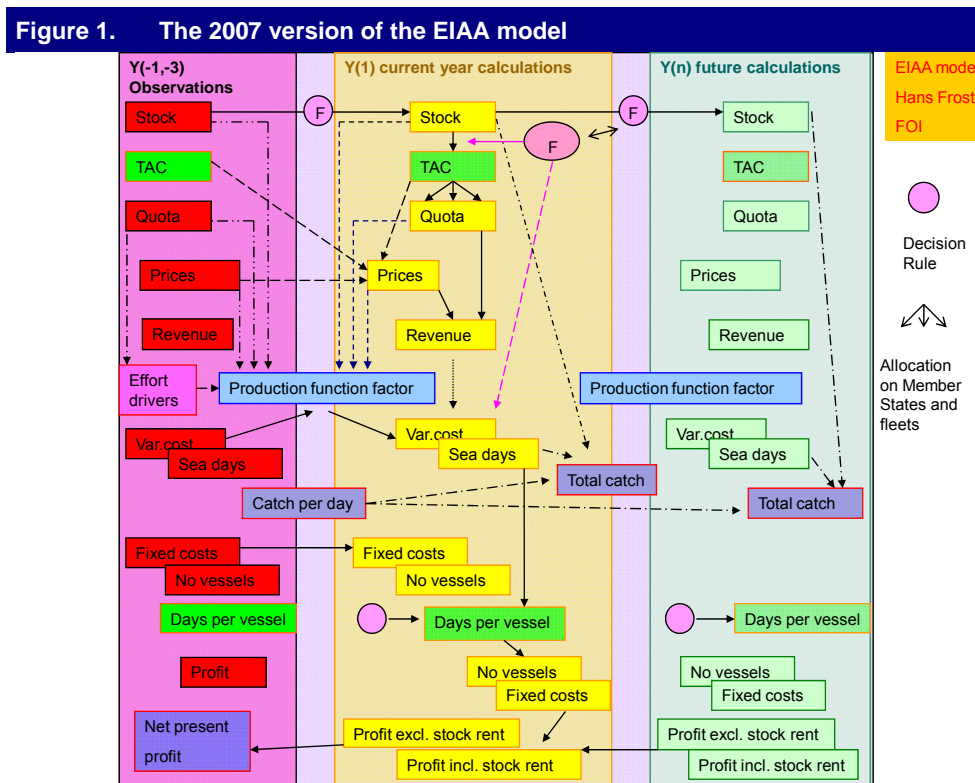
Figure 1. The 2007 version of the EIAA model

Y(-1,-3) Observations

Y(1) current year calculations

Y(n) future calculations

EIAA mode
Hans Frost
FOI

Stock
F
Stock
F
Stock
F

TAC
TAC
TAC

Quota
Quota
Quota

Decision Rule

Prices
Prices
Prices

Revenue
Revenue
Revenue

Allocation on Member States and fleets

Effort drivers
Production function factor
Production function factor

Var.cost
Sea days
Var.cost
Sea days
Var.cost
Sea days

Total catch
Catch per day
Total catch

Fixed costs
No vessels
Fixed costs
No vessels

Days per vessel
Days per vessel
Days per vessel

Profit
No vessels
Fixed costs
No vessels
Fixed costs

Net present profit
Profit excl. stock rent
Profit incl. stock rent
Profit excl. stock rent
Profit incl. stock rent